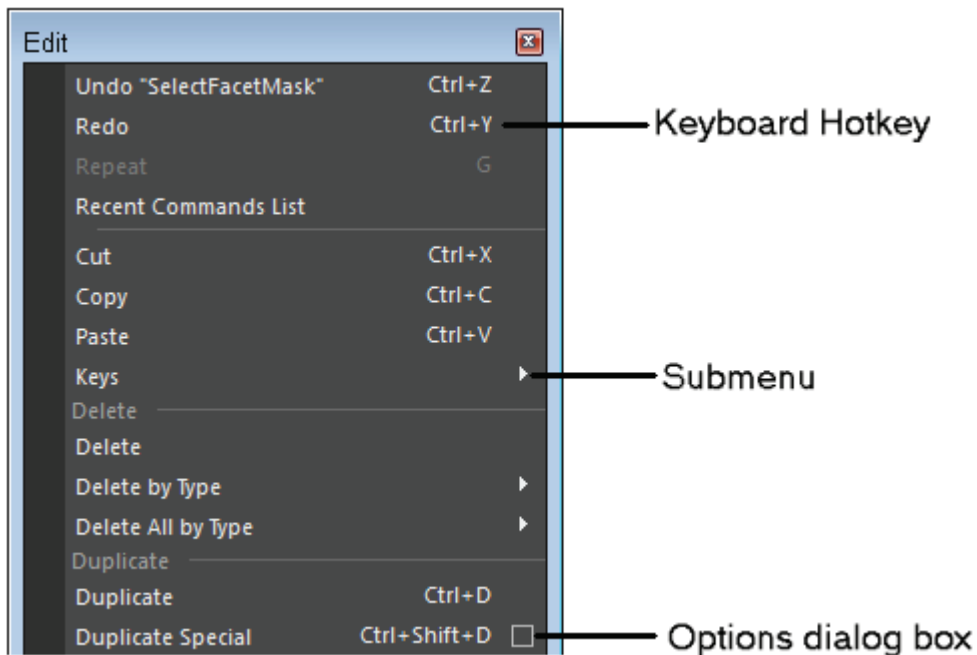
Edit

Undo "SelectFacetMask" Ctrl+Z
Redo Ctrl+Y
Repeat G
Recent Commands List
Cut Ctrl+X
Copy Ctrl+C
Paste Ctrl+V
Keys
Delete
Delete
Delete by Type
Delete All by Type
Duplicate
Duplicate Ctrl+D
Duplicate Special Ctrl+Shift+D

Keyboard Hotkey
Submenu
Options dialog box